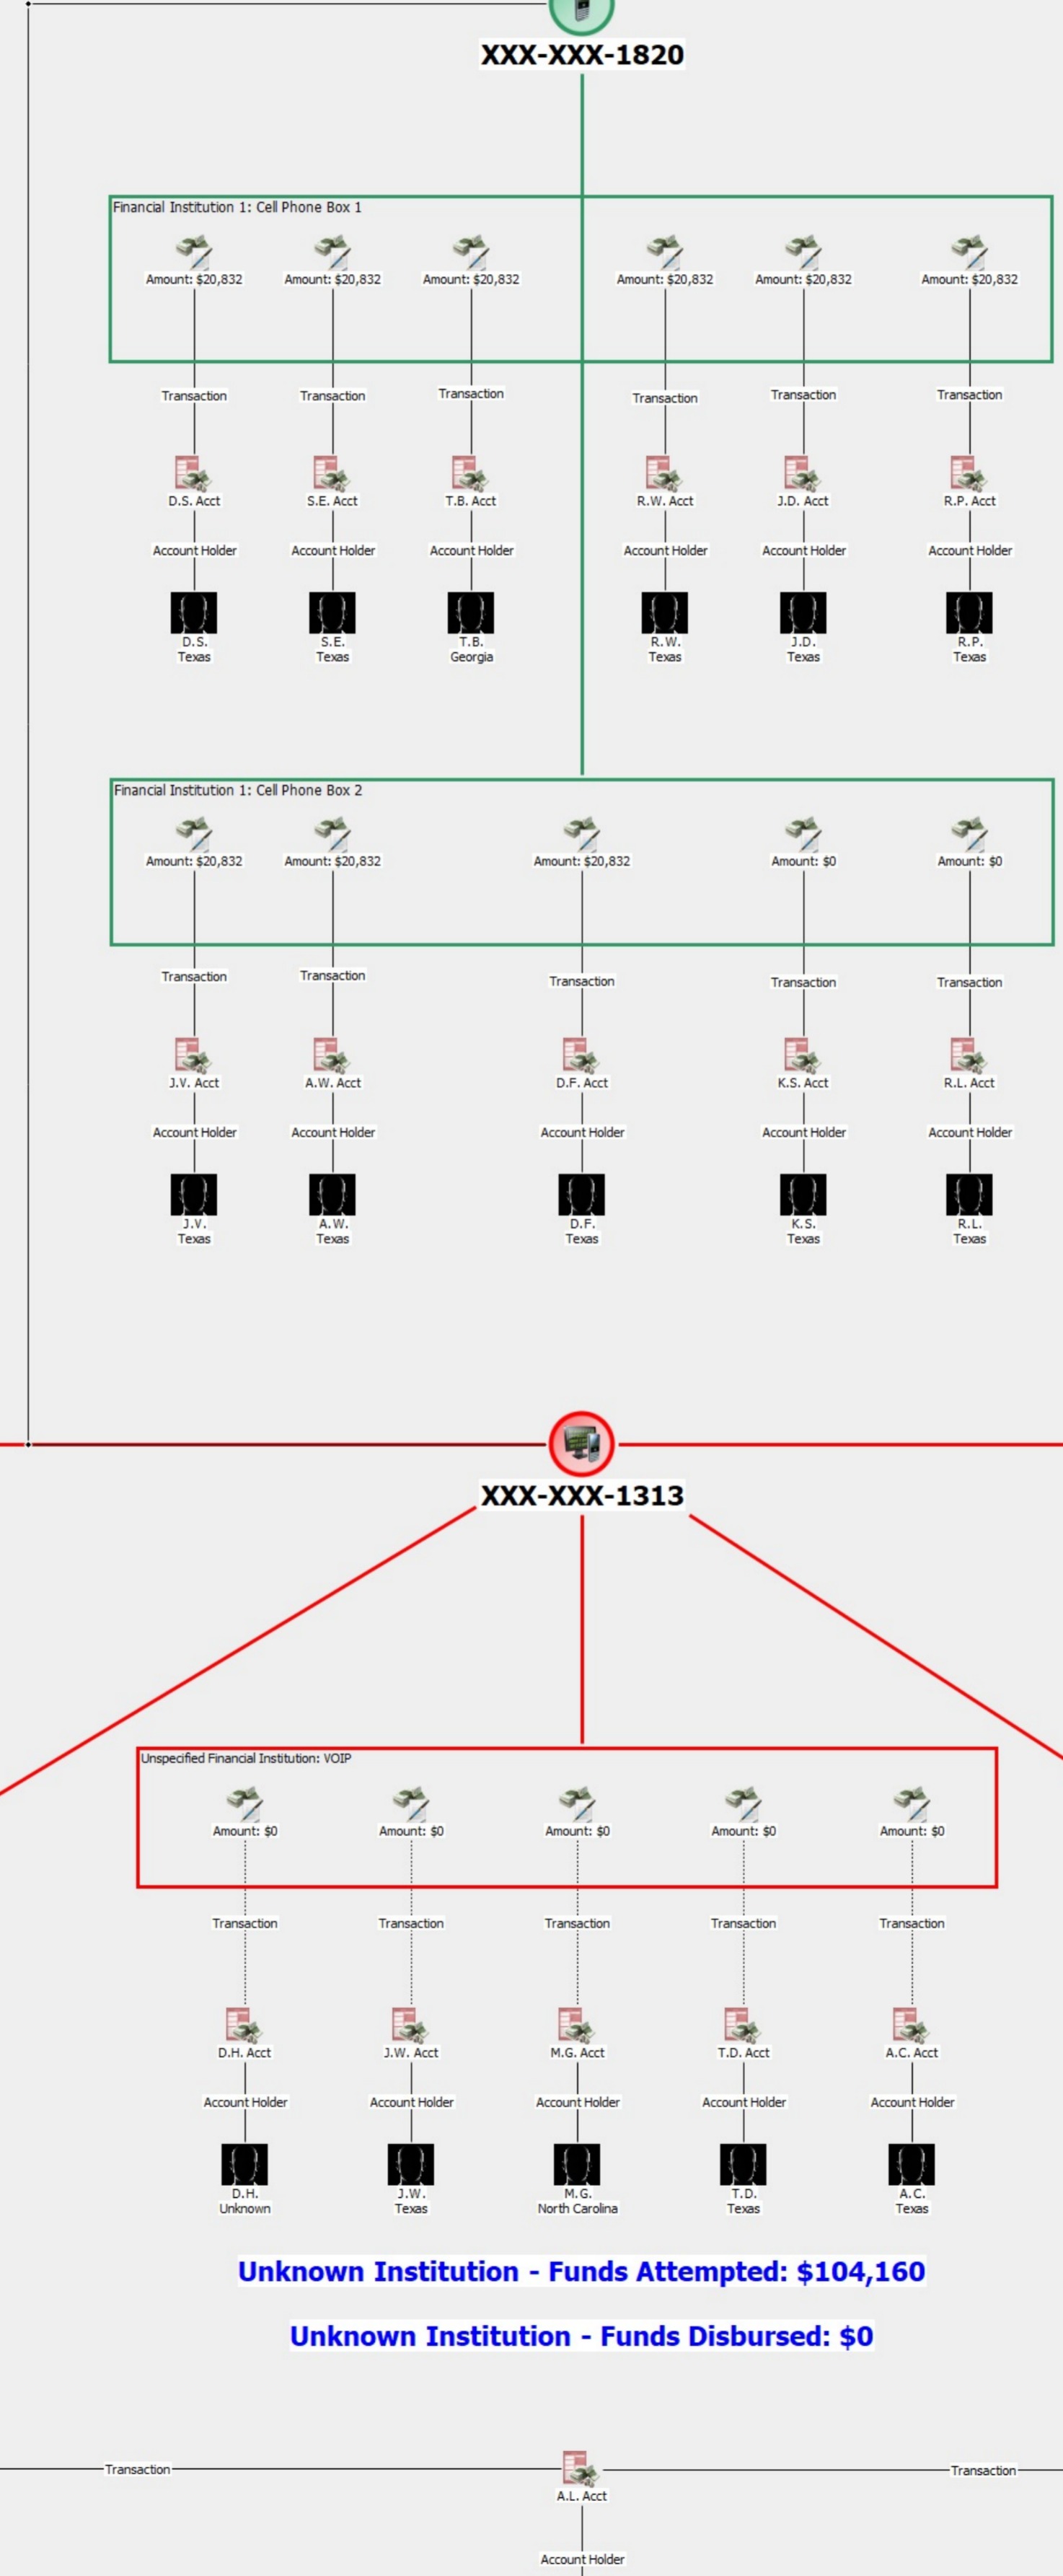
XXX-XXX-1820

Financial Institution 1: Cell Phone Box 1

Amount: $20,832
Transaction
D.S. Acct
Account Holder
D.S.
Texas

Amount: $20,832
Transaction
S.E. Acct
Account Holder
S.E.
Texas

Amount: $20,832
Transaction
T.B. Acct
Account Holder
T.B.
Georgia

Amount: $20,832
Transaction
R.W. Acct
Account Holder
R.W.
Texas

Amount: $20,832
Transaction
J.D. Acct
Account Holder
J.D.
Texas

Amount: $20,832
Transaction
R.P. Acct
Account Holder
R.P.
Texas

Financial Institution 1: Cell Phone Box 2

Amount: $20,832
Transaction
J.V. Acct
Account Holder
J.V.
Texas

Amount: $20,832
Transaction
A.W. Acct
Account Holder
A.W.
Texas

Amount: $20,832
Transaction
D.F. Acct
Account Holder
D.F.
Texas

Amount: $0
Transaction
K.S. Acct
Account Holder
K.S.
Texas

Amount: $0
Transaction
R.L. Acct
Account Holder
R.L.
Texas

XXX-XXX-1313

Unspecified Financial Institution: VOIP

Amount: $0
Transaction
D.H. Acct
Account Holder
D.H.
Unknown

Amount: $0
Transaction
J.W. Acct
Account Holder
J.W.
Texas

Amount: $0
Transaction
M.G. Acct
Account Holder
M.G.
North Carolina

Amount: $0
Transaction
T.D. Acct
Account Holder
T.D.
Texas

Amount: $0
Transaction
A.C. Acct
Account Holder
A.C.
Texas

Unknown Institution - Funds Attempted: $104,160

Unknown Institution - Funds Disbursed: $0

Transaction
A.L. Acct
Transaction
Account Holder